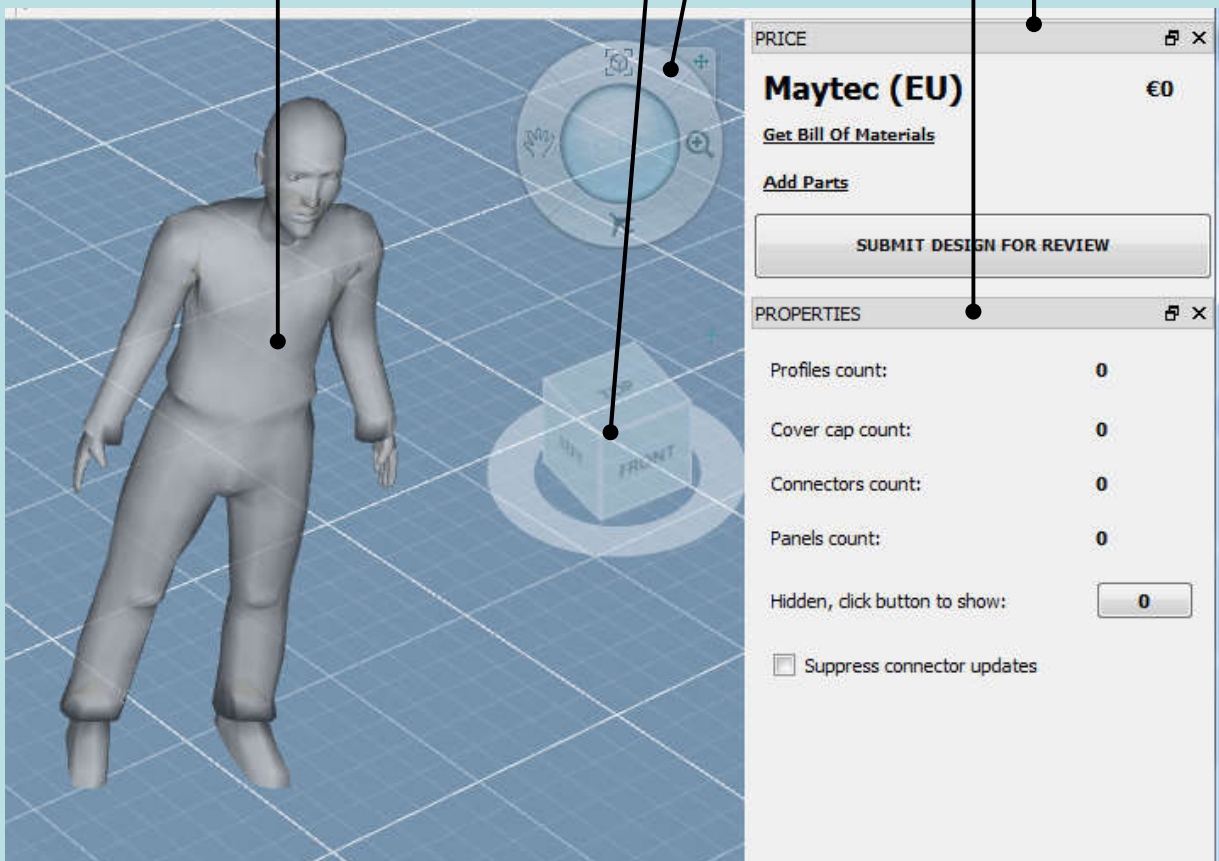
PRICE

Maytec (EU) €0

Get Bill Of Materials

Add Parts

SUBMIT DESIGN FOR REVIEW

PROPERTIES

Profiles count: 0

Cover cap count: 0

Connectors count: 0

Panels count: 0

Hidden, click button to show: 0

Suppress connector updates

TOP
LEFT
FRONT